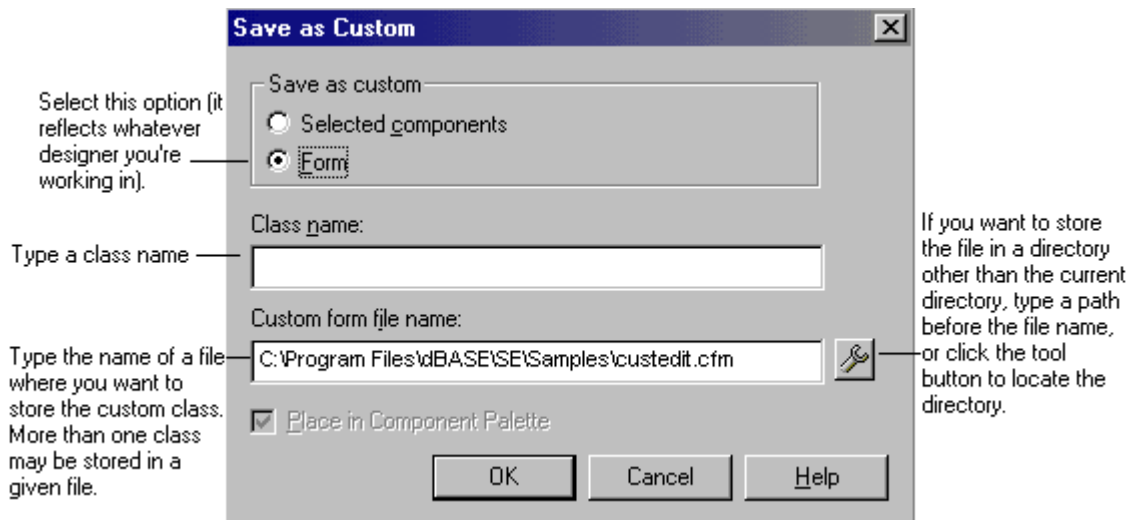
Save as Custom

Save as custom

Selected components

Form

Select this option (it reflects whatever designer you're working in).

Class name:

Type a class name

Custom form file name:

C:\Program Files\dBASE\SE\Samples\custedit.cfm

Type the name of a file where you want to store the custom class. More than one class may be stored in a given file.

If you want to store the file in a directory other than the current directory, type a path before the file name, or click the tool button to locate the directory.

Place in Component Palette

OK

Cancel

Help